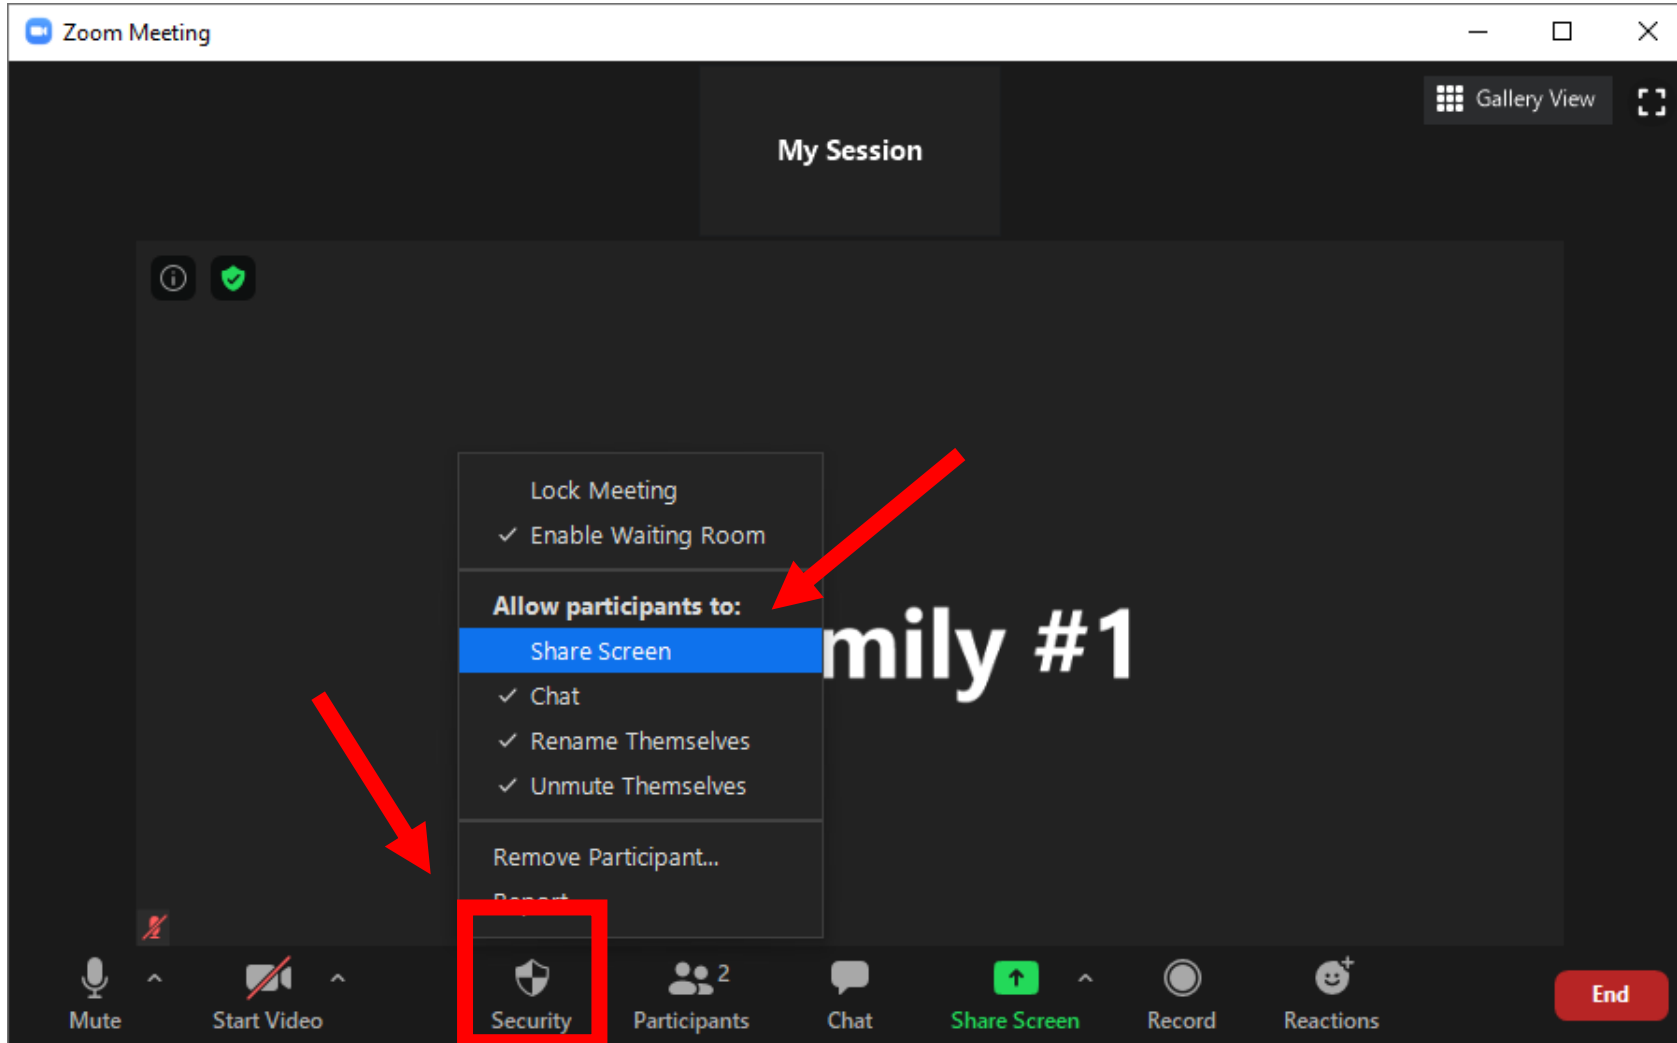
Zoom Meeting

Gallery View

My Session

Lock Meeting
✓ Enable Waiting Room

Allow participants to:
Share Screen
✓ Chat
✓ Rename Themselves
✓ Unmute Themselves

Remove Participant...
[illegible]

mily #1

Mute
Start Video
Security
Participants 2
Chat
Share Screen
Record
Reactions
End